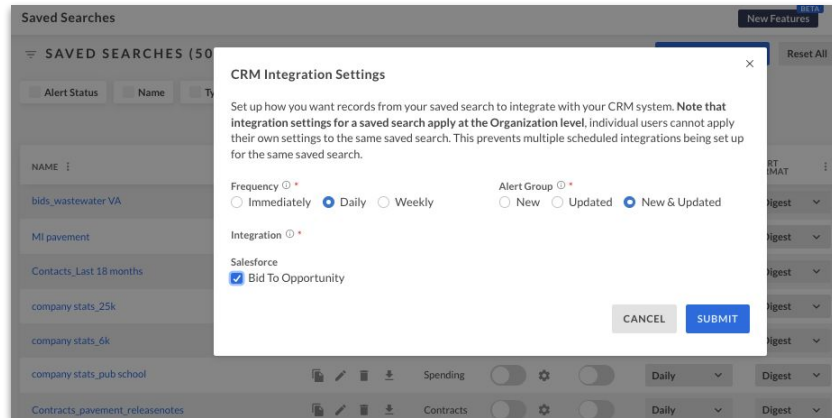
Saved Searches

BETA
New Features

SAVED SEARCHES (50

Reset All

Alert Status
Name
Ty

NAME

RT
MAT

bids_wastewater VA
Digest

MI pavement
Digest

Contacts_Last 18 months
Digest

company stats_25k
Digest

company stats_6k
Digest

company stats_pub school
Spending
Daily
Digest

Contracts_pavement_releasenotes
Contracts
Daily
Digest

CRM Integration Settings

×

Set up how you want records from your saved search to integrate with your CRM system. **Note that integration settings for a saved search apply at the Organization level**, individual users cannot apply their own settings to the same saved search. This prevents multiple scheduled integrations being set up for the same saved search.

Frequency ⓘ *
Immediately
Daily
Weekly

Alert Group ⓘ *
New
Updated
New & Updated

Integration ⓘ *

Salesforce
Bid To Opportunity

CANCEL
SUBMIT